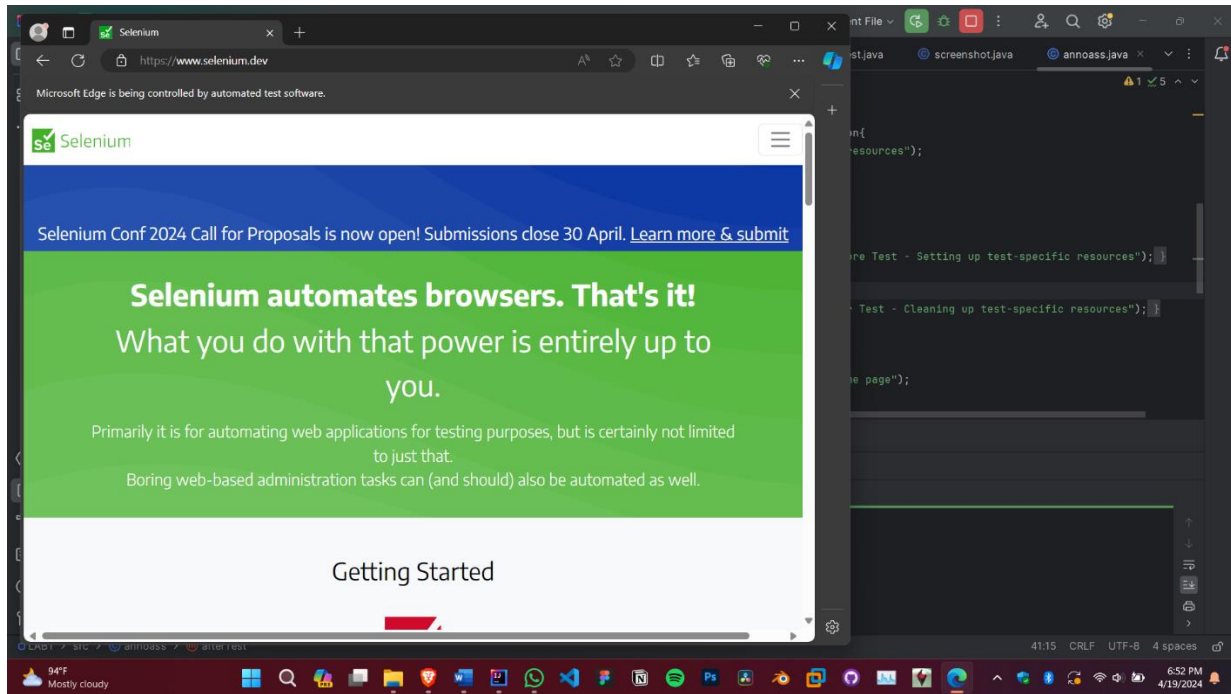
Selenium
https://www.selenium.dev
Microsoft Edge is being controlled by automated test software.

Selenium

Selenium Conf 2024 Call for Proposals is now open! Submissions close 30 April. Learn more & submit

Selenium automates browsers. That's it!
What you do with that power is entirely up to you.

Primarily it is for automating web applications for testing purposes, but is certainly not limited to just that.
Boring web-based administration tasks can (and should) also be automated as well.

Getting Started

nt File
st.java
screenshot.java
annoass.java
1 5
n{
esources");
re Test - Setting up test-specific resources"); }
Test - Cleaning up test-specific resources"); }
e page");

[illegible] > src > annoass > afterTest
41:15 CRLF UTF-8 4 spaces

94°F
Mostly cloudy
6:52 PM
4/19/2024